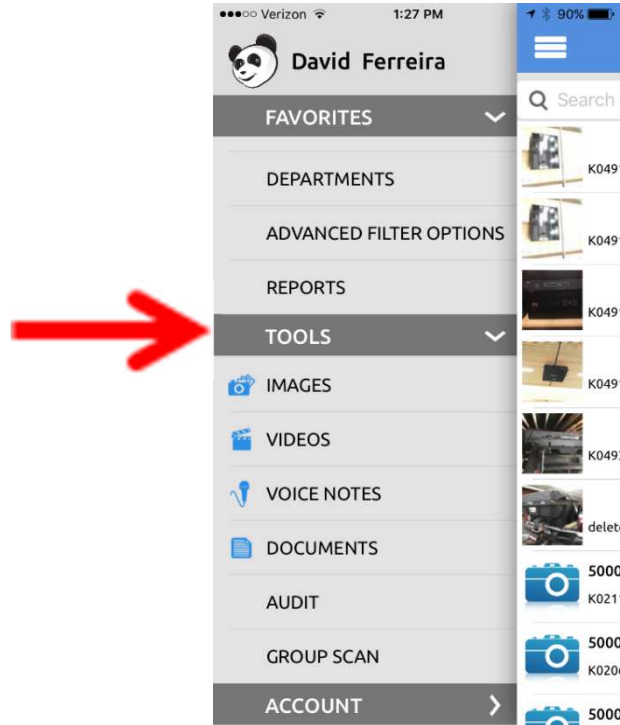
●●●○○ Verizon 1:27 PM 90%

David Ferreira

FAVORITES

DEPARTMENTS

ADVANCED FILTER OPTIONS

REPORTS

TOOLS

IMAGES

VIDEOS

VOICE NOTES

DOCUMENTS

AUDIT

GROUP SCAN

ACCOUNT

Search

K049

K049

K049

K049

K049

delet

5000
K021

5000
K020

5000